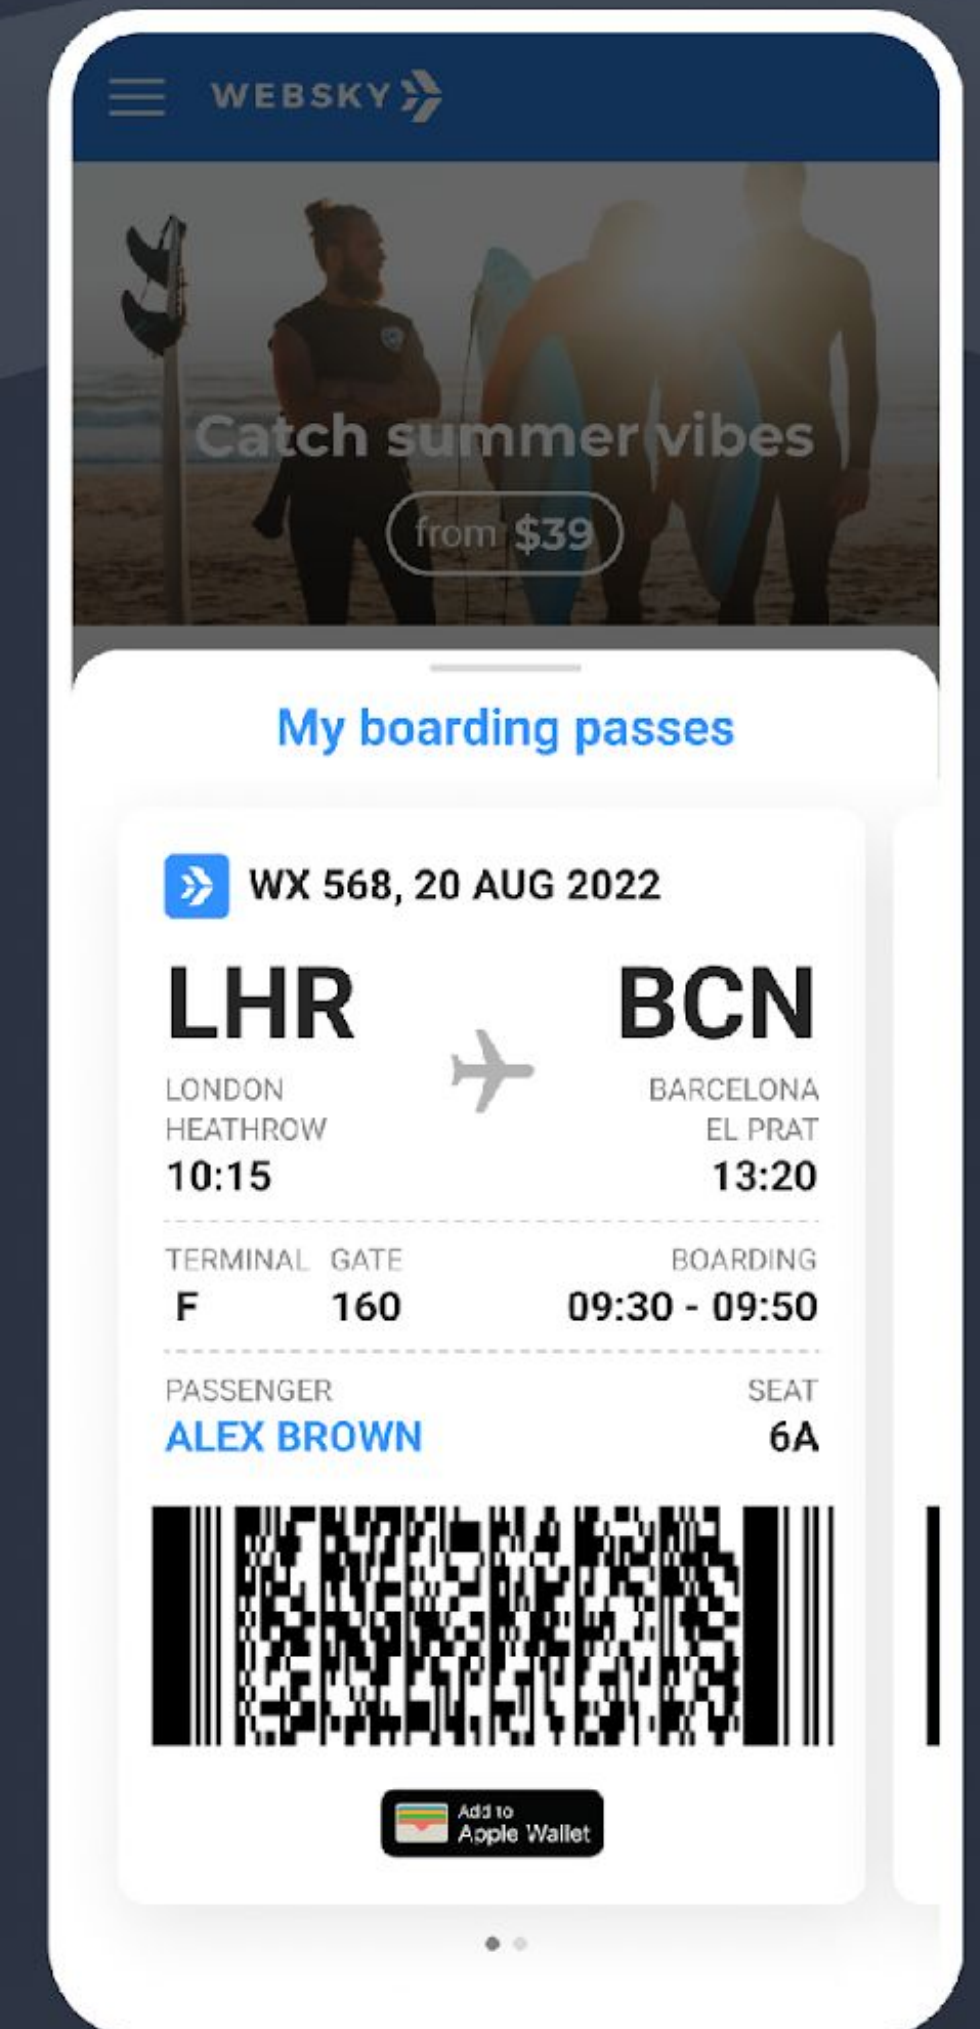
WEBSKY

Catch summer vibes

from $39

My boarding passes

WX 568, 20 AUG 2022

LHR
LONDON HEATHROW
10:15

BCN
BARCELONA EL PRAT
13:20

TERMINAL
F

GATE
160

BOARDING
09:30 - 09:50

PASSENGER
ALEX BROWN

SEAT
6A

Add to Apple Wallet